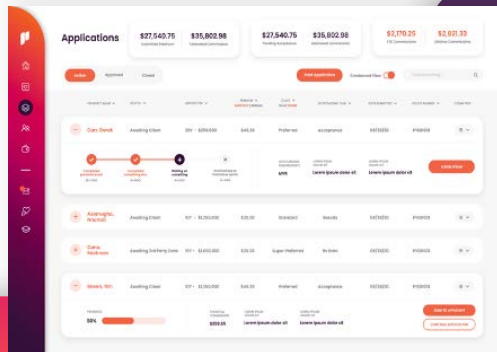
Applications

$27,540.75
$35,802.98

$27,540.75
$35,802.98

$2,170.25
$2,921.33

Active
Approved
Closed

Add Application
Condensed View

Dan Gendt
Awaiting Client
Preferred
Acceptance

Lorem ipsum dolor sit
Lorem ipsum dolor sit

Azanugno, Rachel
Awaiting Client
Standard
Results

Cana, Nadraan
Awaiting Delivery Date
Super Preferred

Rosen, Wm.
Awaiting Client
Preferred
Acceptance

58%

Lorem ipsum dolor sit
Lorem ipsum dolor sit